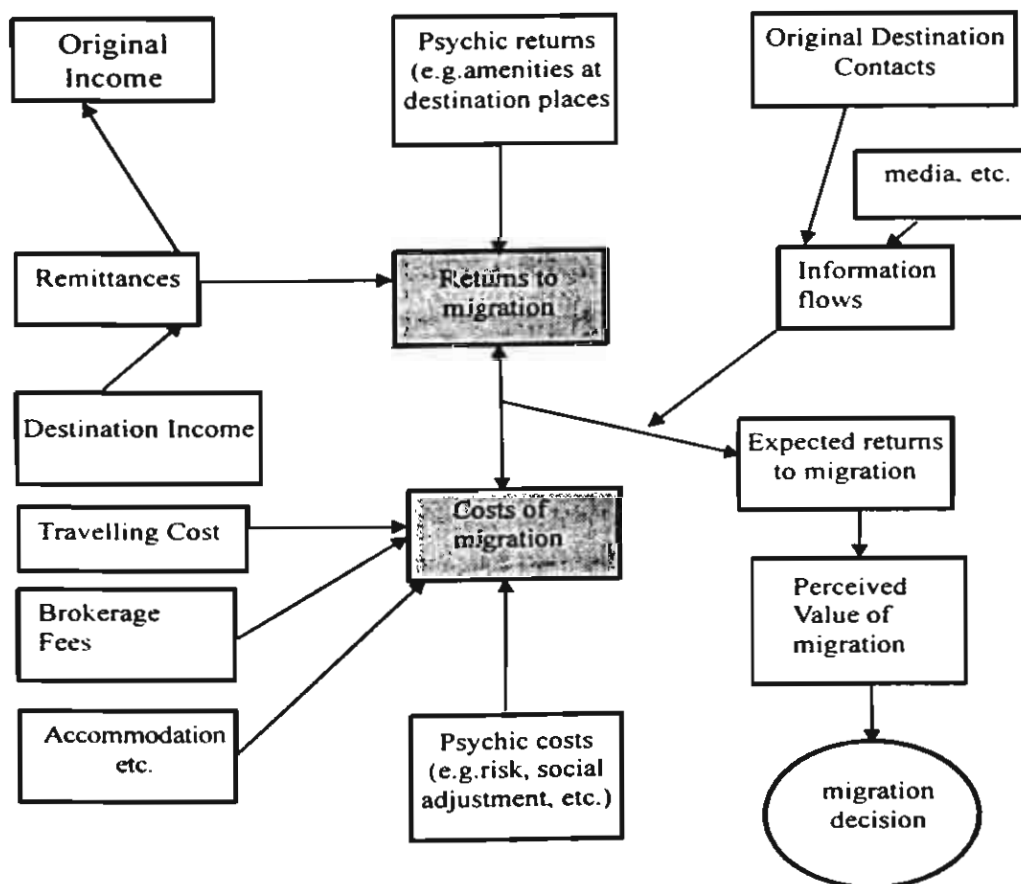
Original Income

Psychic returns (e.g.amenities at destination places

Original Destination Contacts

media, etc.

Remittances

Returns to migration

Information flows

Destination Income

Expected returns to migration

Travelling Cost

Costs of migration

Brokerage Fees

Perceived Value of migration

Accommodation etc.

Psychic costs (e.g.risk, social adjustment, etc.)

migration decision